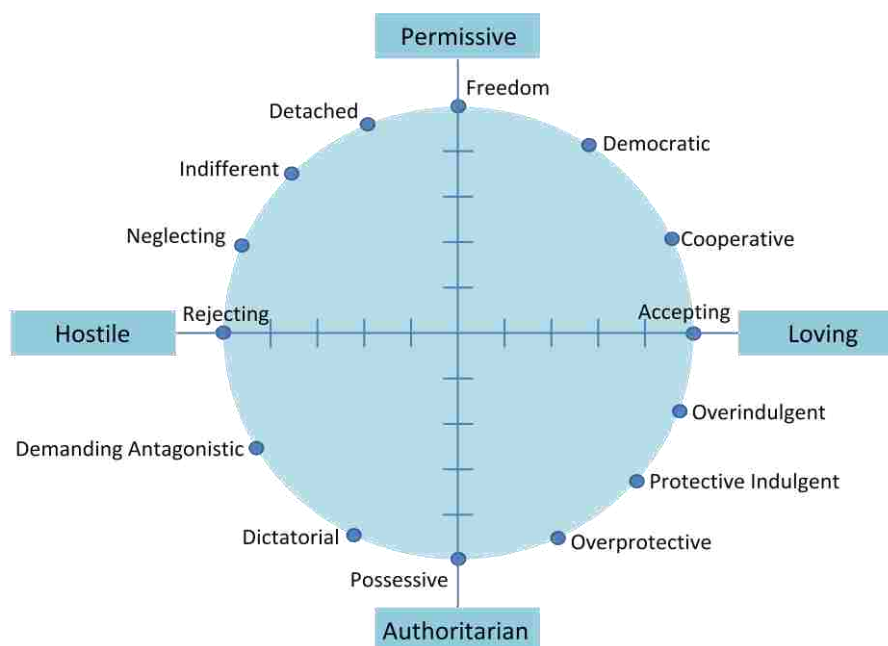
Permissive

Freedom

Detached

Democratic

Indifferent

Cooperative

Neglecting

Hostile

Rejecting

Accepting

Loving

Overindulgent

Demanding Antagonistic

Protective Indulgent

Dictatorial

Overprotective

Possessive

Authoritarian